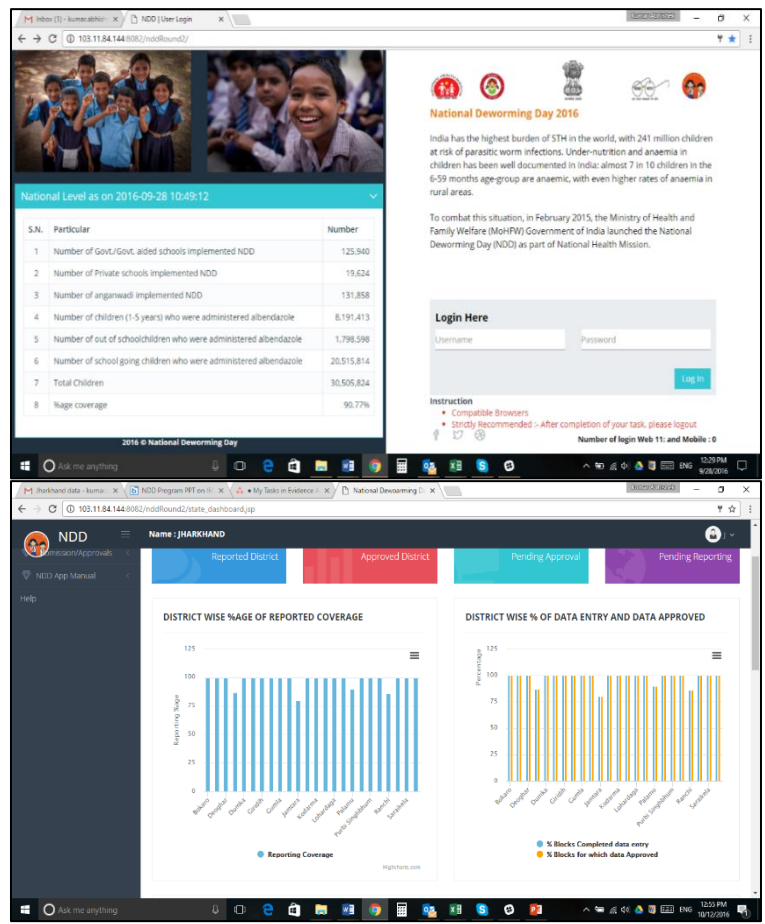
Inbox (1) - kumar.abhish ×   NDD | User Login ×

103.11.84.144:8082/nddRound2/

National Level as on 2016-09-28 10:49:12

| S.N. | Particular | Number |
|---|---|---|
| 1 | Number of Govt./Govt. aided schools implemented NDD | 125,940 |
| 2 | Number of Private schools implemented NDD | 19,624 |
| 3 | Number of anganwadi implemented NDD | 131,858 |
| 4 | Number of children (1-5 years) who were administered albendazole | 8,191,413 |
| 5 | Number of out of schoolchildren who were administered albendazole | 1,798,598 |
| 6 | Number of school going children who were administered albendazole | 20,515,814 |
| 7 | Total Children | 30,505,824 |
| 8 | %age coverage | 90.77% |

2016 © National Deworming Day

National Deworming Day 2016

India has the highest burden of STH in the world, with 241 million children at risk of parasitic worm infections. Under-nutrition and anaemia in children has been well documented in India: almost 7 in 10 children in the 6-59 months age-group are anaemic, with even higher rates of anaemia in rural areas.

To combat this situation, in February 2015, the Ministry of Health and Family Welfare (MoHFW) Government of India launched the National Deworming Day (NDD) as part of National Health Mission.

Login Here

Username   Password

Log in

Instruction
• Compatible Browsers
• Strictly Recommended :- After completion of your task, please logout

Number of login Web 11: and Mobile : 0

Ask me anything   ENG 12:20 PM 9/28/2016

Jharkhand data - kumar ×   NDD Program PPT on th ×   ● My Tasks in Evidence A ×   National Deworming D ×

103.11.84.144:8082/nddRound2/state_dashboard.jsp

NDD   Name : JHARKHAND

Submission/Approvals
NDD App Manual
Help

Reported District   Approved District   Pending Approval   Pending Reporting

DISTRICT WISE %AGE OF REPORTED COVERAGE

125 100 75 50 25 0
Reporting %age
Bokaro Deoghar Dumka Giridih Gumla Jamtara Koderma Lohardaga Palamu Purbi Singhbhum Ranchi Saraikela
Reporting Coverage
Highcharts.com

DISTRICT WISE % OF DATA ENTRY AND DATA APPROVED

125 100 75 50 25 0
Percentage
Bokaro Deoghar Dumka Giridih Gumla Jamtara Koderma Lohardaga Palamu Purbi Singhbhum Ranchi Saraikela
% Blocks Completed data entry
% Blocks for which data Approved

Ask me anything   ENG 12:03 PM 10/12/2016